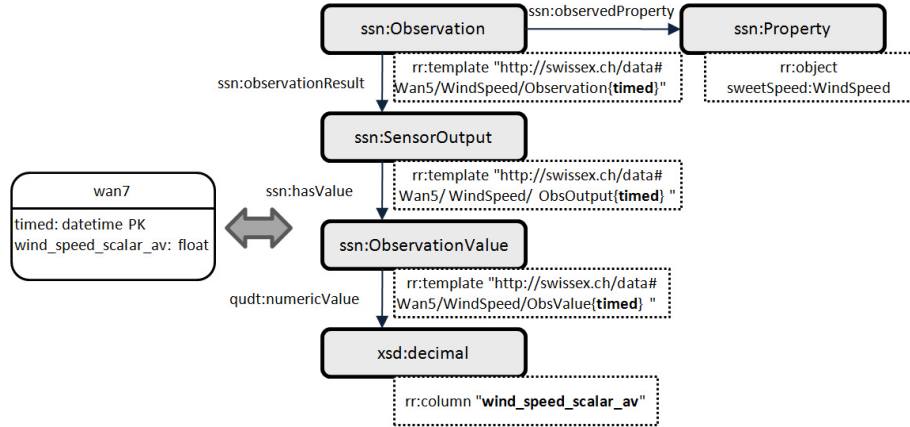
ssn:Observation

ssn:observedProperty

ssn:Property

ssn:observationResult

rr:template "http://swissex.ch/data#Wan5/WindSpeed/Observation{**timed**}"

rr:object sweetSpeed:WindSpeed

ssn:SensorOutput

rr:template "http://swissex.ch/data#Wan5/ WindSpeed/ ObsOutput{**timed**} "

wan7

timed: datetime PK
wind_speed_scalar_av: float

ssn:hasValue

ssn:ObservationValue

rr:template "http://swissex.ch/data#Wan5/WindSpeed/ObsValue{**timed**} "

qudt:numericValue

xsd:decimal

rr:column "**wind_speed_scalar_av**"